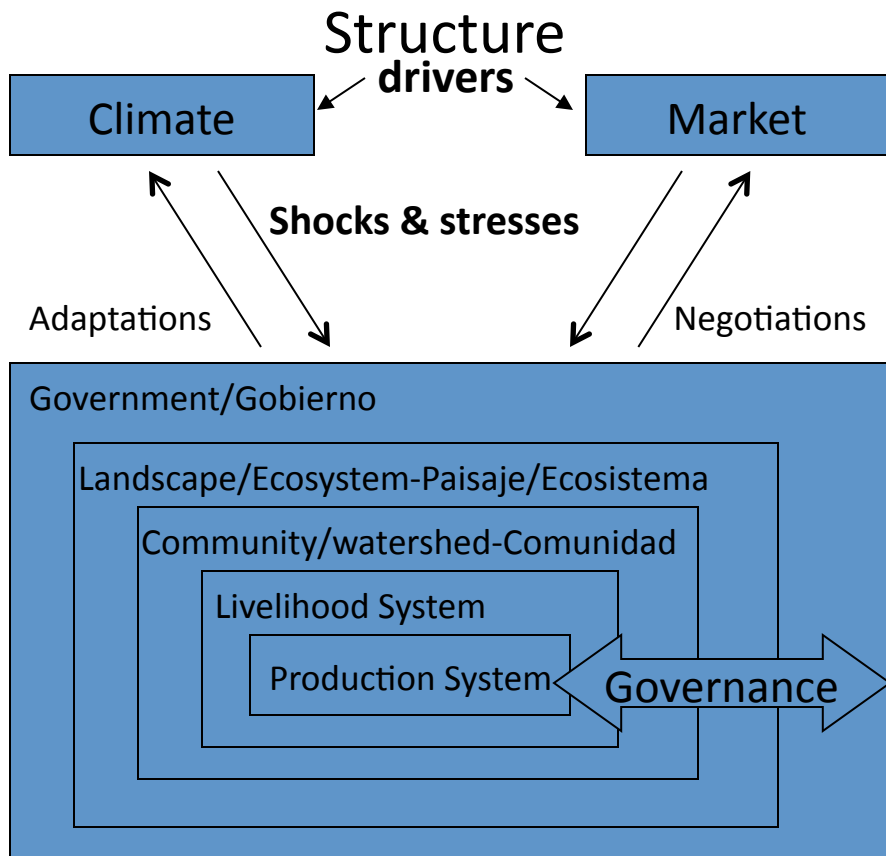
Structure
drivers

Climate

Market

Shocks & stresses

Adaptations

Negotiations

Government/Gobierno

Landscape/Ecosystem-Paisaje/Ecosistema

Community/watershed-Comunidad

Livelihood System

Production System

Governance